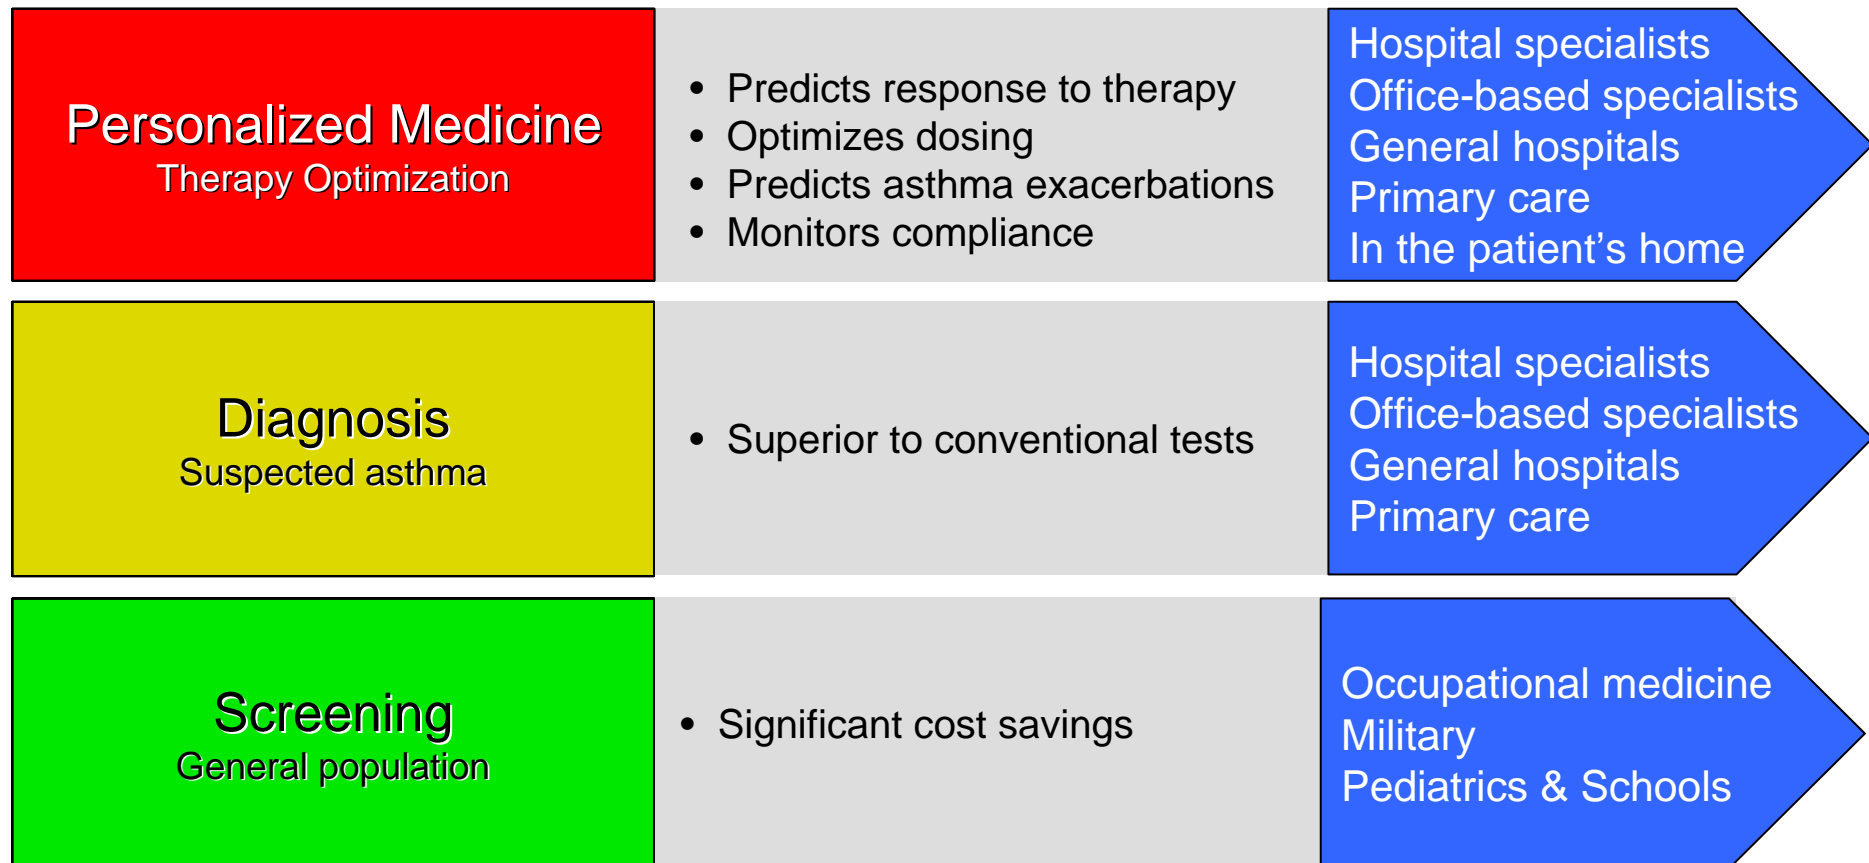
Personalized Medicine
Therapy Optimization

- Predicts response to therapy
- Optimizes dosing
- Predicts asthma exacerbations
- Monitors compliance

Hospital specialists
Office-based specialists
General hospitals
Primary care
In the patient’s home

Diagnosis
Suspected asthma

- Superior to conventional tests

Hospital specialists
Office-based specialists
General hospitals
Primary care

Screening
General population

- Significant cost savings

Occupational medicine
Military
Pediatrics & Schools